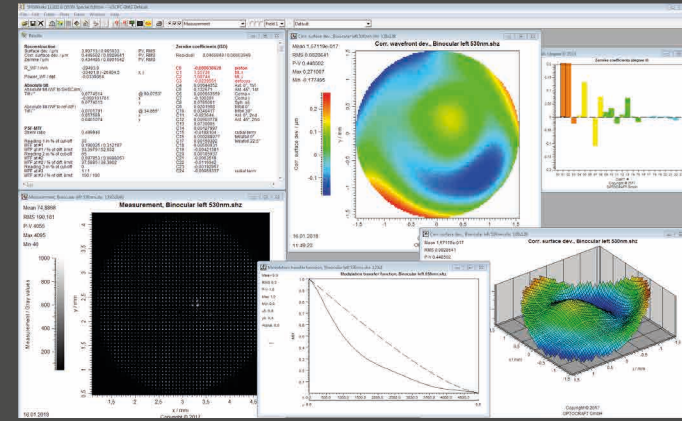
SHSWorks

Measurement

Default

Results

Zernike coefficients (ISO)

Measurement, Binocular left 530nm.shz

Mean 74.8866
RMS 100.161
P-V 4050
Max 4095
Min 49

Measurement / Gray values

y / mm

x / mm

16.01.2019

Corr. wavefront dev., Binocular left 530nm.shz

Mean 1.57119e-017
RMS 0.0920641
P-V 0.446202
Max 0.271067
Min -0.177495

16.01.2019
11:45:09

Zernike coefficients (degree 6)

Modulation transfer function, Binocular left 530nm.shz

Corr. surface dev., Binocular left 530nm.shz

Mean 1.57119e-017
RMS 0.0920641
P-V 0.446202

Copyright © 2017
OPTOCRAFT GmbH